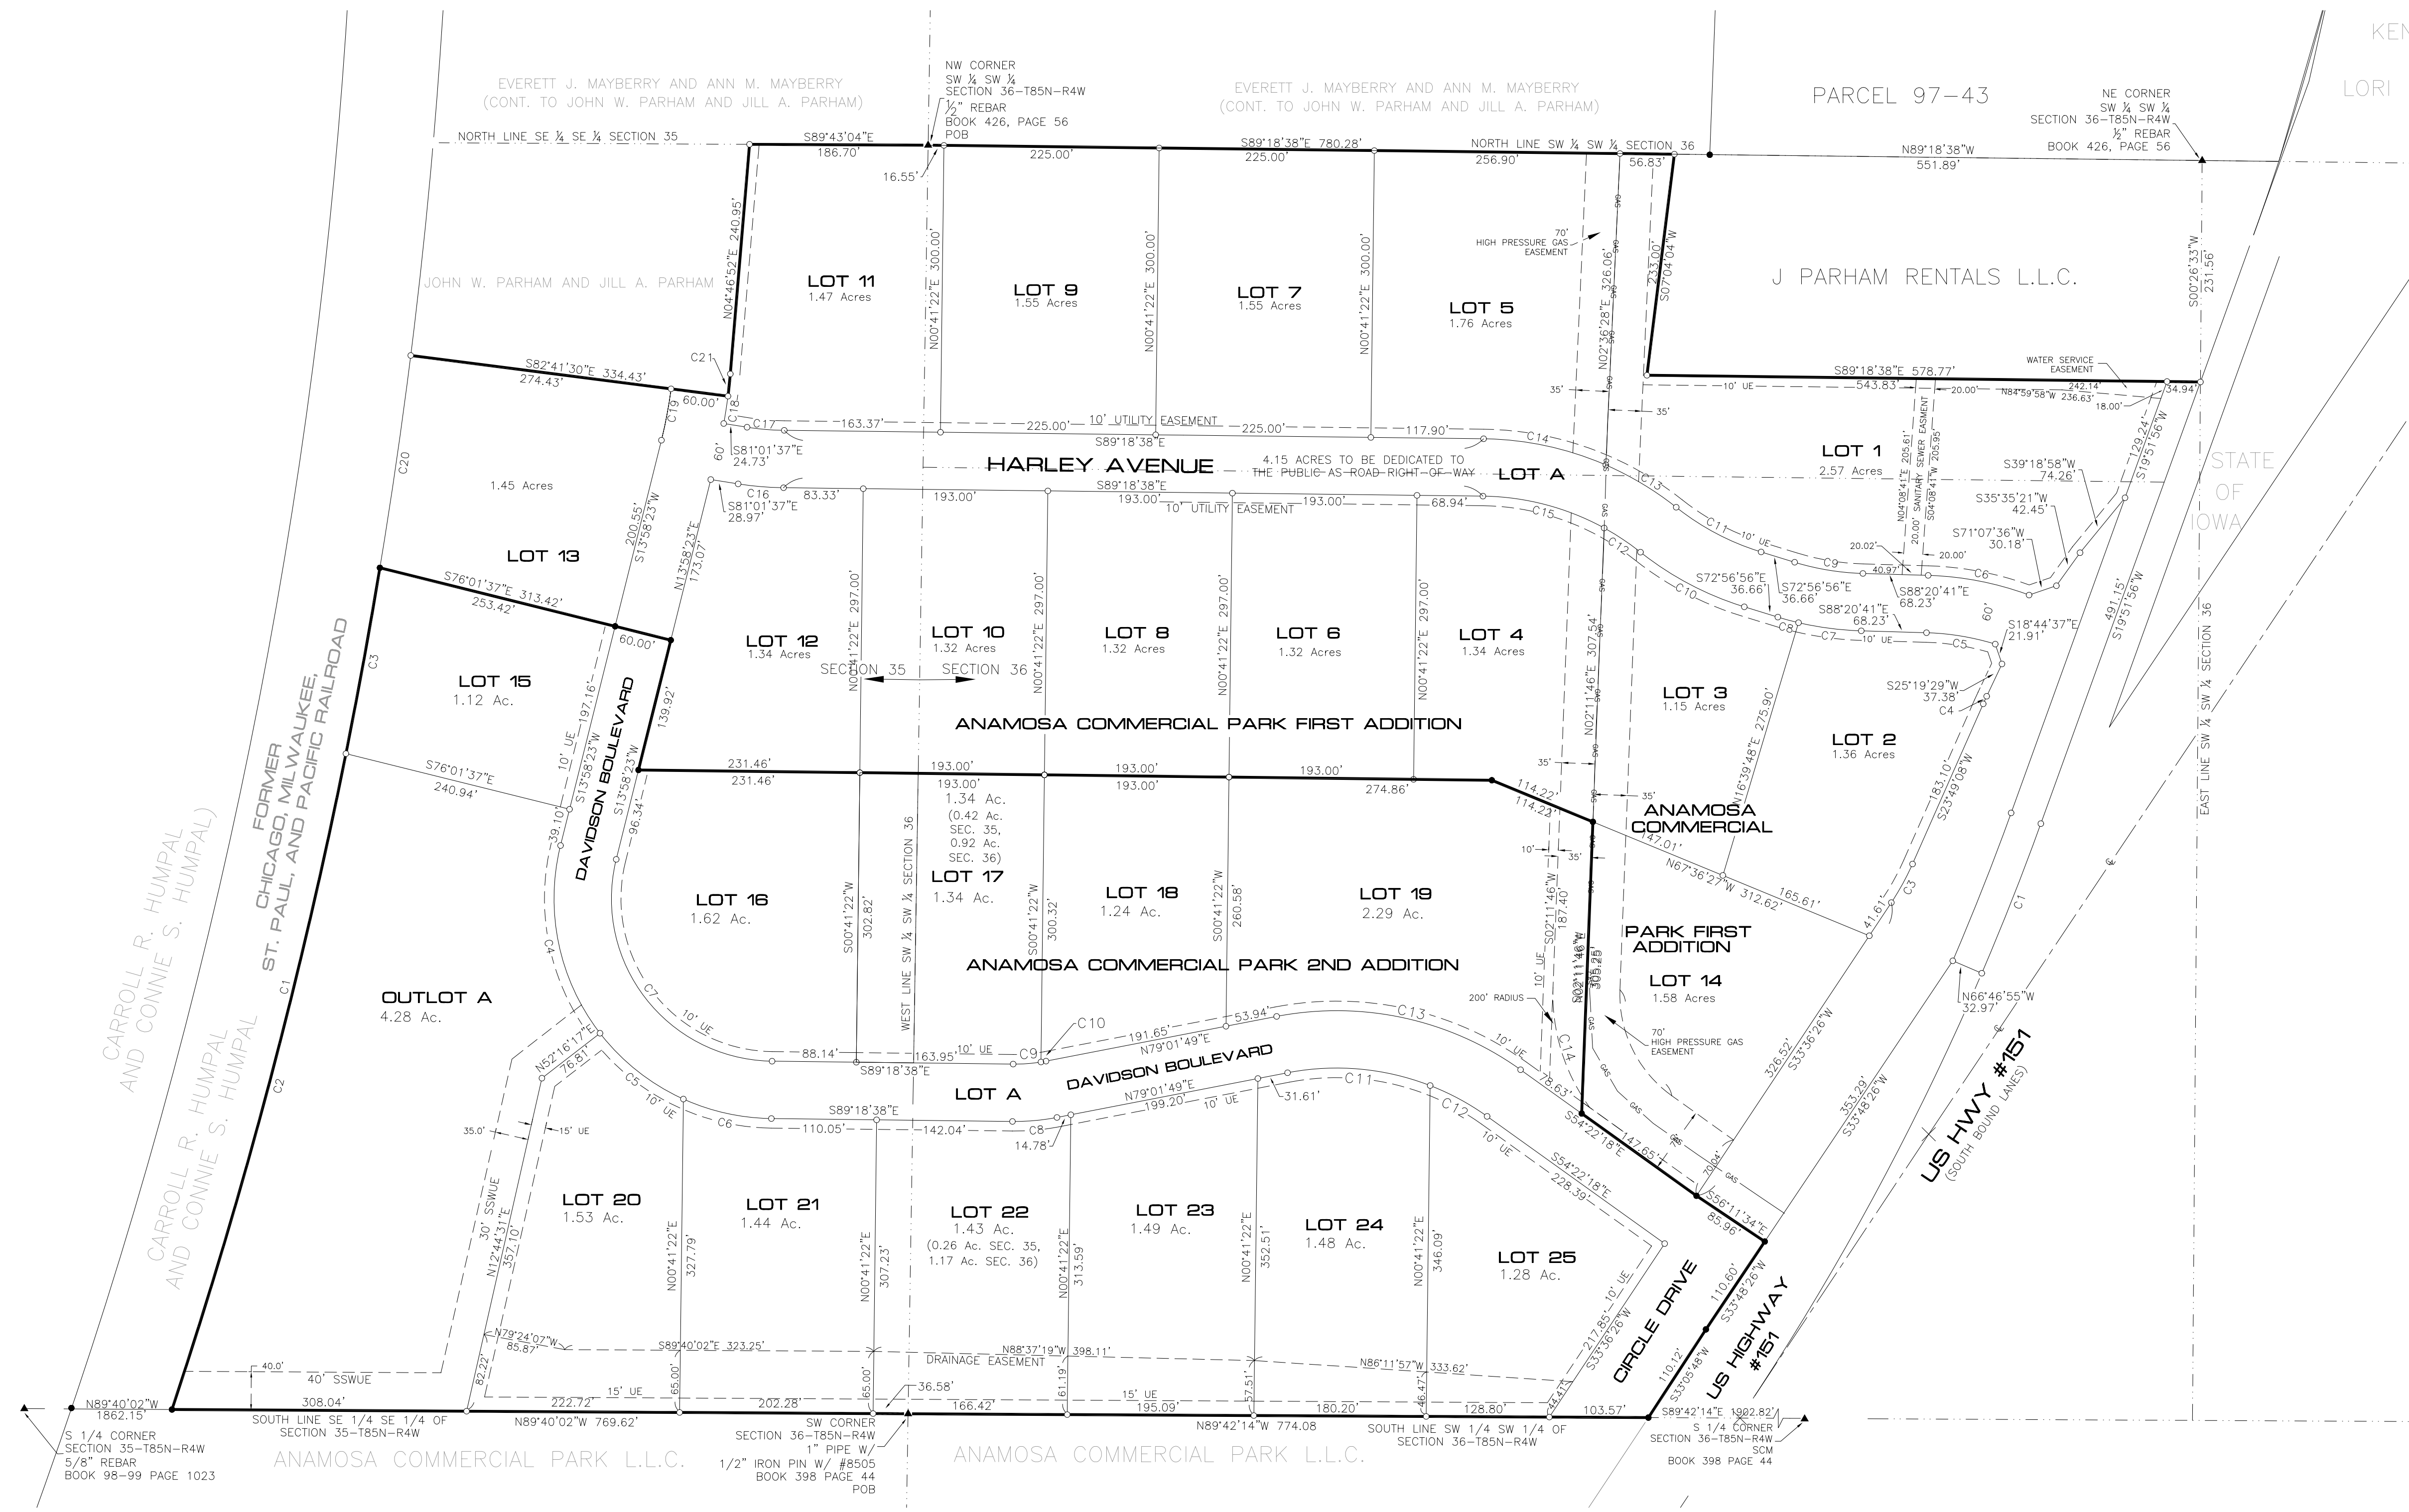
KEN

LORI

EVERETT J. MAYBERRY AND ANN M. MAYBERRY (CONT. TO JOHN W. PARHAM AND JILL A. PARHAM)

NW CORNER SW ¼ SW ¼ SECTION 36-T85N-R4W ½" REBAR BOOK 426, PAGE 56 POB

EVERETT J. MAYBERRY AND ANN M. MAYBERRY (CONT. TO JOHN W. PARHAM AND JILL A. PARHAM)

PARCEL 97-43

NE CORNER SW ¼ SW ¼ SECTION 36-T85N-R4W ½" REBAR BOOK 426, PAGE 56

NORTH LINE SE ¼ SE ¼ SECTION 35

S89°43'04"E 186.70'

16.55'

S89°18'38"E 780.28'

225.00' 225.00'

NORTH LINE SW ¼ SW ¼ SECTION 36

256.90' 56.83'

N89°18'38"W 551.89'

JOHN W. PARHAM AND JILL A. PARHAM

N04°46'52"E 240.95'

LOT 11 1.47 Acres

N00°41'22"E 300.00'

LOT 9 1.55 Acres

N00°41'22"E 300.00'

LOT 7 1.55 Acres

N00°41'22"E 300.00'

LOT 5 1.76 Acres

70' HIGH PRESSURE GAS EASEMENT

N02°36'28"E 326.06'

235.00' S07°04'04"W

J PARHAM RENTALS L.L.C.

S00°26'33"W 231.56'

C21

S82°41'30"E 334.43'

274.43'

60.00'

C19 C18

S89°18'38"E 578.77'

10' UE 543.83'

WATER SERVICE EASEMENT

242.14' 20.00' N84°59'58"W 236.63' 18.00' 34.94'

35' 35'

C17 163.37' 225.00' 10' UTILITY EASEMENT 225.00' 117.90'

S89°18'38"E

C14

S81°01'37"E 24.73'

60'

C20

HARLEY AVENUE

4.15 ACRES TO BE DEDICATED TO THE PUBLIC AS ROAD RIGHT-OF-WAY

LOT A

LOT 1 2.57 Acres

STATE OF IOWA

1.45 Acres

C16 83.33' 193.00' S89°18'38"E 193.00' 193.00' 68.94'

S81°01'37"E 28.97'

10' UTILITY EASEMENT

C15

C13

N04°08'41"E 205.61'

20.00' SANITARY SEWER EASEMENT

S04°08'41"W 205.95'

S39°18'58"W 74.26'

S35°35'21"W 42.45'

S71°07'36"W 30.18'

129.24' S19°51'56"W

C11 10' UE C9

20.02' 40.97' 20.00'

C6

C12

LOT 13

200.55' S13°58'23"W

N13°58'23"E 173.07'

S76°01'37"E 313.42'

253.42'

60.00'

N00°41'22"E 297.00'

LOT 12 1.34 Acres

LOT 10 1.32 Acres

N00°41'22"E 297.00'

LOT 8 1.32 Acres

N00°41'22"E 297.00'

LOT 6 1.32 Acres

N00°41'22"E 297.00'

LOT 4 1.34 Acres

C10

S72°56'56"E 36.66'

S72°56'56"E 36.66'

S88°20'41"E 68.23'

S88°20'41"E 68.23'

C8 C7 10' UE C5

60'

S18°44'37"E 21.91'

491.15' S19°51'56"W

EAST LINE SW ¼ SW ¼ SECTION 36

C3

LOT 15 1.12 Ac.

10' UE 197.16'

S13°58'23"W

DAVIDSON BOULEVARD

139.92'

SECTION 35 SECTION 36

ANAMOSA COMMERCIAL PARK FIRST ADDITION

LOT 3 1.15 Acres

N16°39'48"E 275.90'

LOT 2 1.36 Acres

S25°19'29"W 37.38' C4

FORMER CHICAGO, MILWAUKEE, ST. PAUL, AND PACIFIC RAILROAD

S76°01'37"E 240.94'

231.46' 231.46'

193.00' 193.00' 193.00' 193.00' 193.00' 193.00' 274.86'

35'

114.22' 114.22'

35'

N02°11'46"E 307.54'

ANAMOSA COMMERCIAL

147.01'

183.10' S23°49'08"W

CARROLL R. HUMPAL AND CONNIE S. HUMPAL

39.10'

S13°58'23"W 96.34'

1.34 Ac. (0.42 Ac. SEC. 35, 0.92 Ac. SEC. 36)

10' 35'

N67°36'27"W 312.62'

165.61'

LOT 16 1.62 Ac.

S00°41'22"W 302.82'

WEST LINE SW ¼ SW ¼ SECTION 36

LOT 17 1.34 Ac.

S00°41'22"W 300.32'

LOT 18 1.24 Ac.

S00°41'22"W 260.58'

LOT 19 2.29 Ac.

S02°11'46"W 187.40'

N02°11'46"W 309.26

PARK FIRST ADDITION

41.61'

C3

C1

C4

ANAMOSA COMMERCIAL PARK 2ND ADDITION

10' UE

LOT 14 1.58 Acres

200' RADIUS

70' HIGH PRESSURE GAS EASEMENT

326.52' S33°36'26"W

C1

OUTLOT A 4.28 Ac.

C7

10' UE

C10

191.65' 53.94' N79°01'49"E

C13

10' UE

C14

N66°46'55"W 32.97'

353.29' S33°48'26"W

88.14' 163.95' 10' UE C9

S89°18'38"E

DAVIDSON BOULEVARD

LOT A

78.63'

S54°22'18"E

US HWY #151 (SOUTH BOUND LANES)

CARROLL R. HUMPAL AND CONNIE S. HUMPAL

C2

N52°16'17"E 76.81'

C5 10' UE

C6 110.05' 142.04'

S89°18'38"E

C8 14.78'

N79°01'49"E 199.20' 10' UE 31.61'

C11

C12 10' UE

147.65'

S54°22'18"E 228.39'

S56°11'34"E 85.96'

35.0' 15' UE

30' SSWUE

N12°44'31"E 357.10'

LOT 20 1.53 Ac.

N00°41'22"E 327.79'

LOT 21 1.44 Ac.

N00°41'22"E 307.23'

LOT 22 1.43 Ac. (0.26 Ac. SEC. 35, 1.17 Ac. SEC. 36)

N00°41'22"E 313.59'

LOT 23 1.49 Ac.

N00°41'22"E 352.51'

LOT 24 1.48 Ac.

N00°41'22"E 346.09'

LOT 25 1.28 Ac.

10' UE

217.85' S33°36'26"W

CIRCLE DRIVE

110.60' S33°48'26"W

US HIGHWAY #151

N79°24'07"W 85.87'

S89°40'02"E 323.25'

N88°37'19"W 398.11'

DRAINAGE EASEMENT

N86°11'57"W 333.62'

40.0'

40' SSWUE

82.22' 65.00' 65.00' 61.19' 57.51' 46.47' 44.47'

15' UE 15' UE

308.04' 222.72' 202.28' 36.58' 166.42' 195.09' 180.20' 128.80' 103.57'

110.12' S33°05'48"W

N89°40'02"W 1862.15'

S 1/4 CORNER SECTION 35-T85N-R4W 5/8" REBAR BOOK 98-99 PAGE 1023

SOUTH LINE SE 1/4 SE 1/4 OF SECTION 35-T85N-R4W

N89°40'02"W 769.62'

SW CORNER SECTION 36-T85N-R4W 1" PIPE W/ 1/2" IRON PIN W/ #8505 BOOK 398 PAGE 44 POB

N89°42'14"W 774.08

SOUTH LINE SW 1/4 SW 1/4 OF SECTION 36-T85N-R4W

S89°42'14"E 1902.82'

S 1/4 CORNER SECTION 36-T85N-R4W SCM BOOK 398 PAGE 44

ANAMOSA COMMERCIAL PARK L.L.C.

ANAMOSA COMMERCIAL PARK L.L.C.